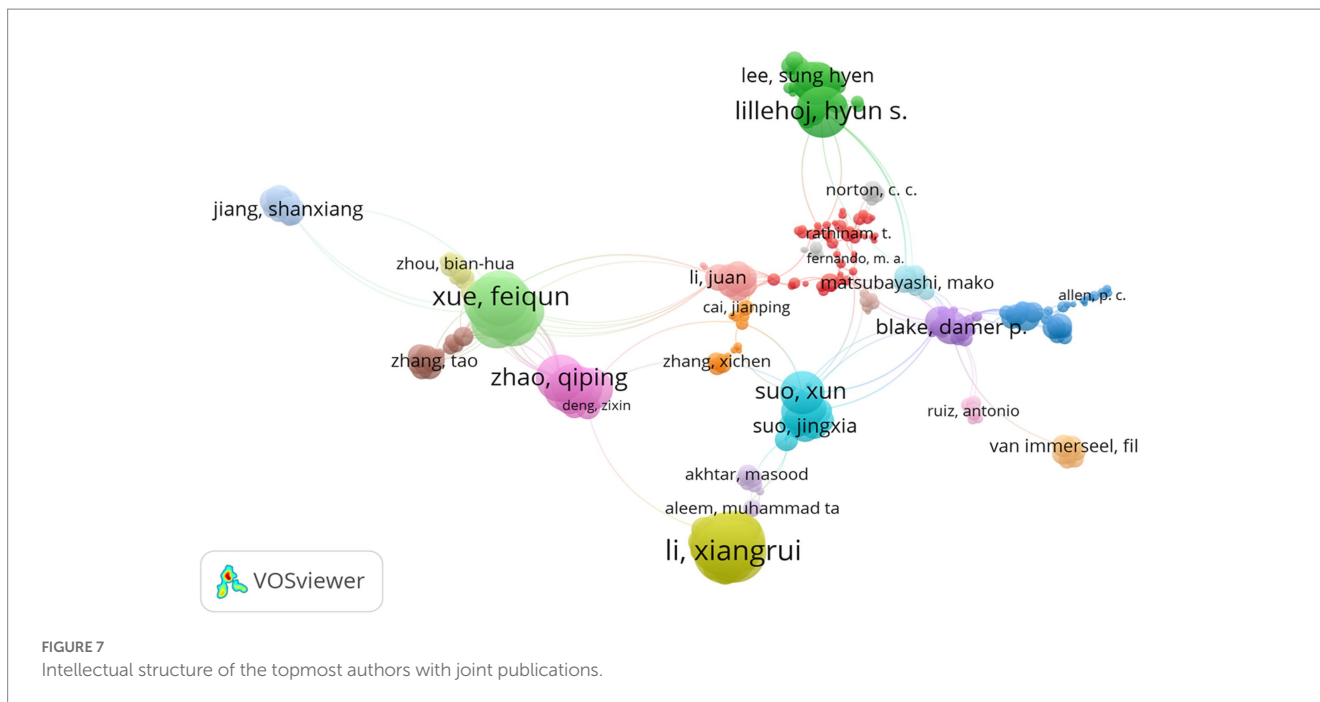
lee, sung hyen
lillehoj, hyun s.
norton, c. c.
jiang, shanxiang
rathinam, t.
fernando, m. a.
zhou, bian-hua
li, juan
matsubayashi, mako
xue, feiqun
allen, p. c.
cai, jianping
blake, damer p.
zhang, tao
zhang, xichen
zhao, qiping
suo, xun
deng, zixin
ruiz, antonio
suo, jingxia
van immerseel, fil
akhtar, masood
aleem, muhammad ta
li, xiangrui
VOSviewer

FIGURE 7
Intellectual structure of the topmost authors with joint publications.